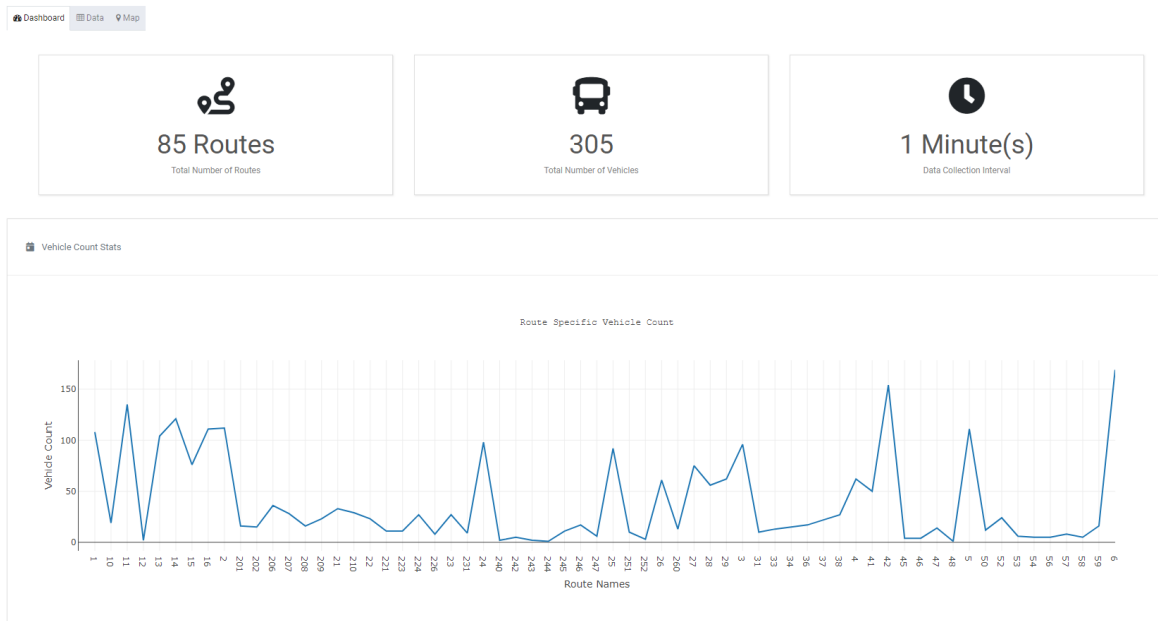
Dashboard Data Map

85 Routes
Total Number of Routes

305
Total Number of Vehicles

1 Minute(s)
Data Collection Interval

Vehicle Count Stats

Route Specific Vehicle Count

150
100
50
0

Vehicle Count

1 10 11 12 13 14 15 16 2 201 202 206 207 208 209 21 210 22 221 223 224 226 23 231 24 240 242 243 244 245 246 247 25 251 252 26 260 27 28 29 3 31 33 34 36 37 38 4 41 42 45 46 47 48 5 50 52 53 54 56 57 58 59 6

Route Names